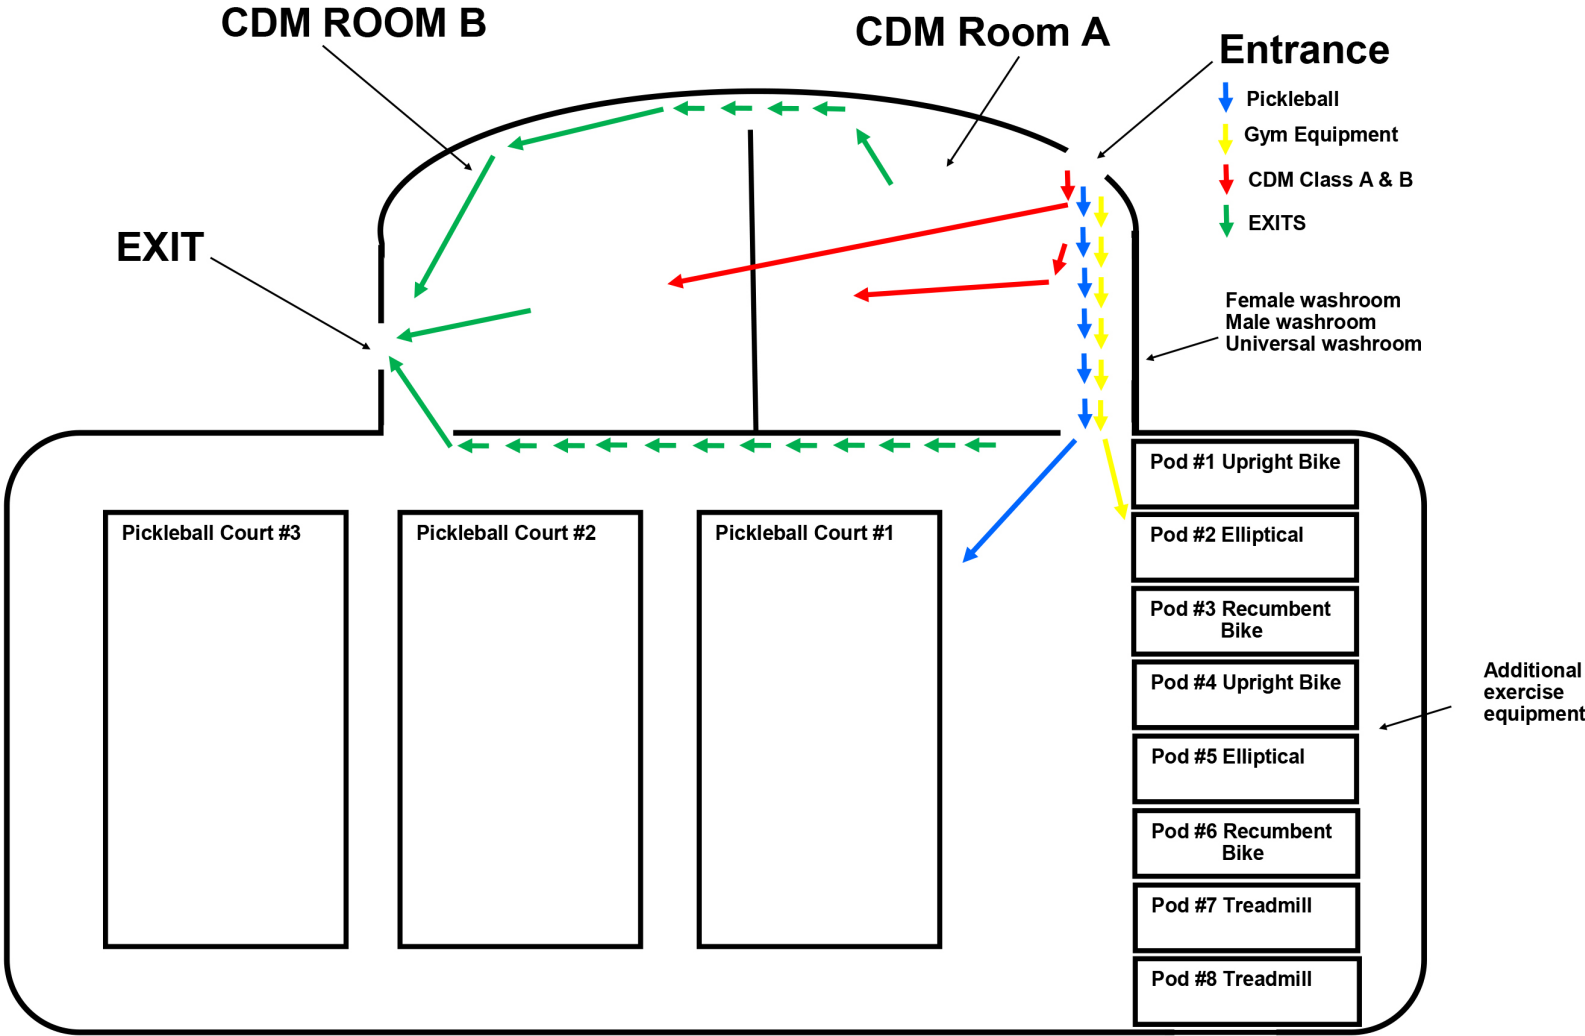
CDM ROOM B

CDM Room A

Entrance

Pickleball

Gym Equipment

CDM Class A & B

EXITS

EXIT

Female washroom
Male washroom
Universal washroom

Pod #1 Upright Bike

Pod #2 Elliptical

Pod #3 Recumbent Bike

Pod #4 Upright Bike

Pod #5 Elliptical

Pod #6 Recumbent Bike

Pod #7 Treadmill

Pod #8 Treadmill

Additional exercise equipment

Pickleball Court #3

Pickleball Court #2

Pickleball Court #1